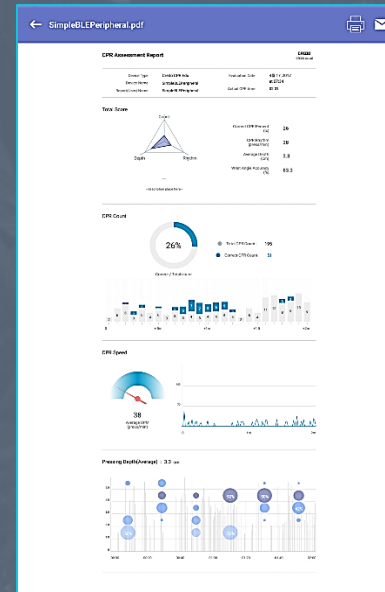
SimpleBLEPeripheral.pdf

CPR Assessment Report

Device Type
Device Name
Smart Unit Name

Evaluation Date
Actual CPR time

Total Score

Correct
Depth
Rhythm

Correct CPR Percent (%) 26
CPR Velocity (press/min) 38
Average Depth (cm) 3.3
Wrist Angle Rotation (%) 83.3

CPR Count

26%

Total CPR Count 195
Correct CPR Count 51

CPR Speed

38
Average CPR (press/min)

Pressing Depth(Average) : 3.3 cm